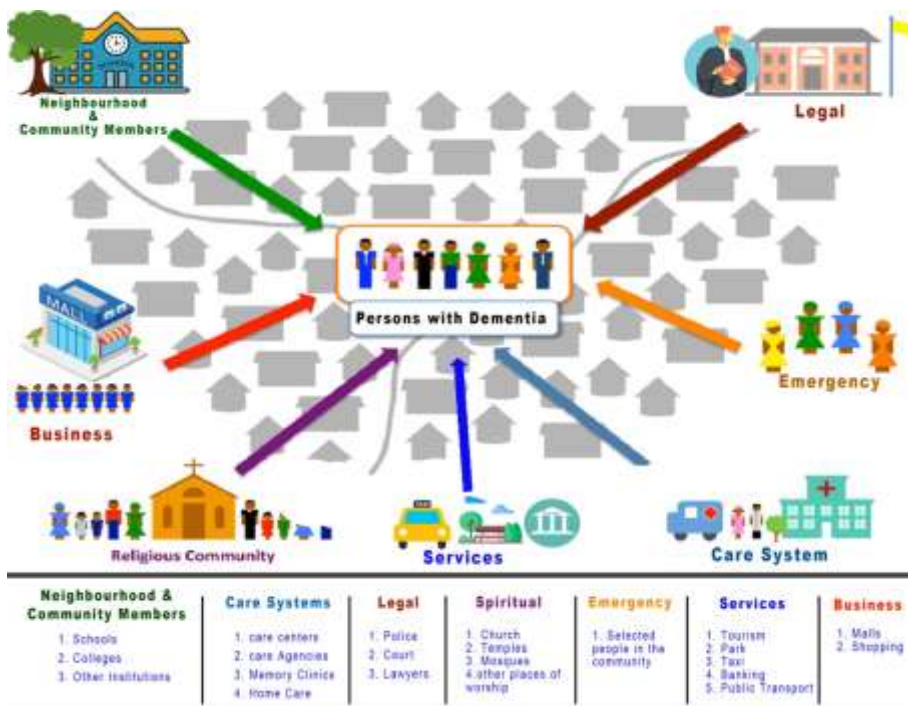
Neighbourhood & Community Members

Legal

Persons with Dementia

MALL

Business

Emergency

Religious Community

TAXI

Services

Care System

| Neighbourhood & Community Members | Care Systems | Legal | Spiritual | Emergency | Services | Business |
|---|---|---|---|---|---|---|
| 1. Schools 2. Colleges 3. Other Institutions | 1. care centers 2. care Agencies 3. Memory Clinics 4. Home Care | 1. Police 2. Court 3. Lawyers | 1. Church 2. Temples 3. Mosques 4. other places of worship | 1. Selected people in the community | 1. Tourism 2. Park 3. Taxi 4. Banking 5. Public Transport | 1. Malls 2. Shopping |